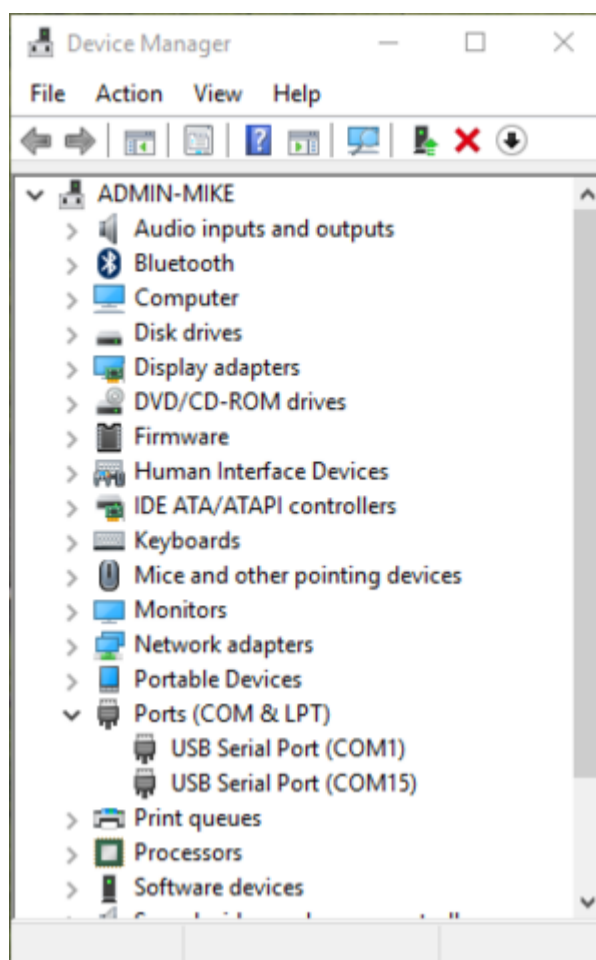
Device Manager

File Action View Help

ADMIN-MIKE
Audio inputs and outputs
Bluetooth
Computer
Disk drives
Display adapters
DVD/CD-ROM drives
Firmware
Human Interface Devices
IDE ATA/ATAPI controllers
Keyboards
Mice and other pointing devices
Monitors
Network adapters
Portable Devices
Ports (COM & LPT)
USB Serial Port (COM1)
USB Serial Port (COM15)
Print queues
Processors
Software devices
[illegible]